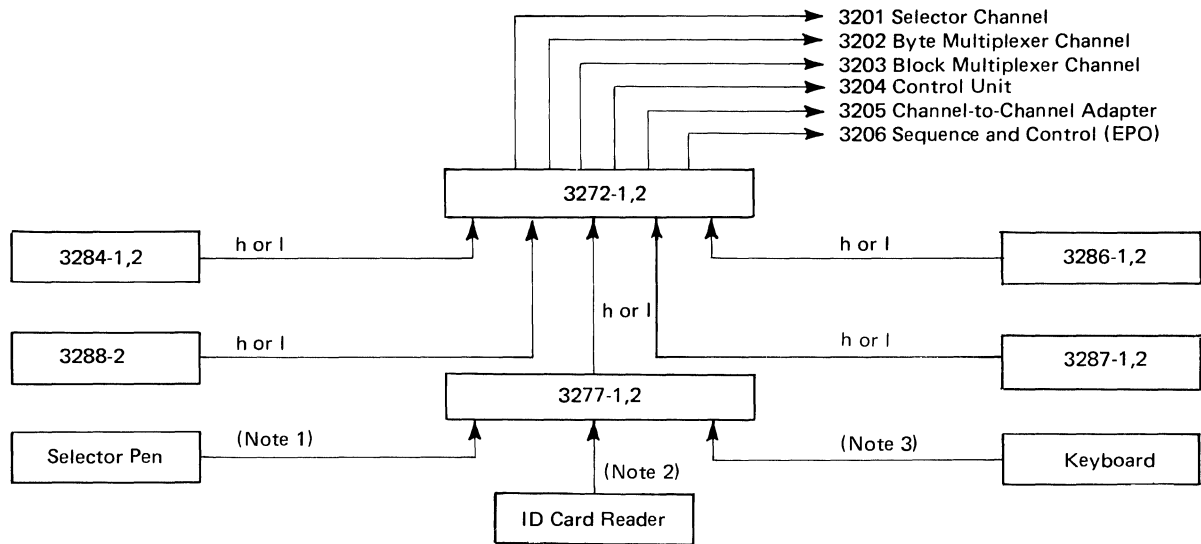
3201 Selector Channel
3202 Byte Multiplexer Channel
3203 Block Multiplexer Channel
3204 Control Unit
3205 Channel-to-Channel Adapter
3206 Sequence and Control (EPO)

3272-1,2

3284-1,2
h or l

h or l
3286-1,2

h or l

3288-2
h or l

h or l
3287-1,2

3277-1,2

Selector Pen
(Note 1)

(Note 2)

(Note 3)
Keyboard

ID Card Reader